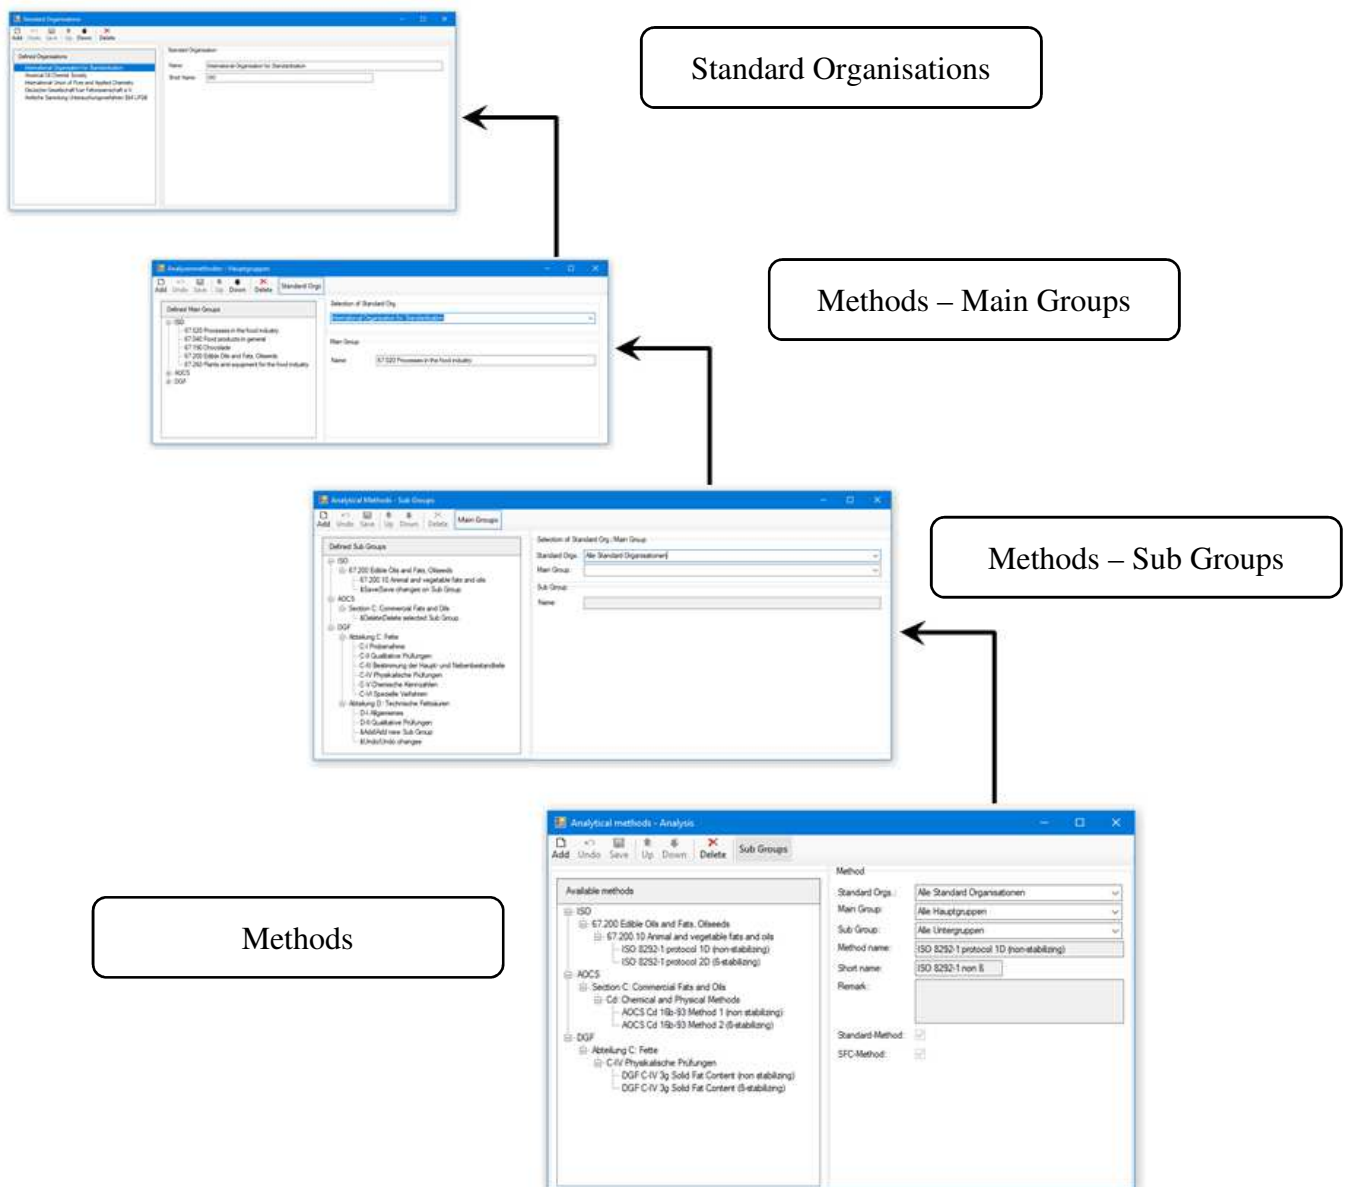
Standard Organisations

Methods – Main Groups

Methods – Sub Groups

Methods

Standard Organisations
Add Undo Save Up Down Delete
Defined Organisations
International Organisation for Standardisation
American Oil Chemists Society
International Union of Pure and Applied Chemistry
Deutsche Gesellschaft fuer Fettwissenschaft e.V.
Amtliche Sammlung Untersuchungsverfahren §64 LFGB
Standard Organisation
Name: International Organisation for Standardisation
Short Name: ISO

Analysenmethoden - Hauptgruppen
Add Undo Save Up Down Delete Standard Orgs
Defined Main Groups
ISO
67.020 Processes in the food industry
67.040 Food products in general
67.190 Chocolate
67.200 Edible Oils and Fats, Oilseeds
67.260 Plants and equipment for the food industry
AOCS
DGF
Selection of Standard Org.
International Organisation for Standardisation
Main Group
Name: 67.020 Processes in the food industry

Analytical Methods - Sub Groups
Add Undo Save Up Down Delete Main Groups
Defined Sub Groups
ISO
67.200 Edible Oils and Fats, Oilseeds
67.200.10 Animal and vegetable fats and oils
&Save|Save changes on Sub Group
AOCS
Section C: Commercial Fats and Oils
&Delete|Delete selected Sub Group
DGF
Abteilung C: Fette
C-I Probenahme
C-II Qualitative Prüfungen
C-III Bestimmung der Haupt- und Nebenbestandteile
C-IV Physikalische Prüfungen
C-V Chemische Kennzahlen
C-VI Spezielle Verfahren
Abteilung D: Technische Fettsäuren
D-I Allgemeines
D-II Qualitative Prüfungen
&Add|Add new Sub Group
&Undo|Undo changes
Selection of Standard Org./Main Group
Standard Orgs.: Alle Standard Organisationen
Main Group:
Sub Group
Name:

Analytical methods - Analysis
Add Undo Save Up Down Delete Sub Groups
Available methods
ISO
67.200 Edible Oils and Fats, Oilseeds
67.200.10 Animal and vegetable fats and oils
ISO 8292-1 protocol 1D (non-stabilizing)
ISO 8292-1 protocol 2D (S-stabilizing)
AOCS
Section C: Commercial Fats and Oils
Cd: Chemical and Physical Methods
AOCS Cd 16b-93 Method 1 (non stabilizing)
AOCS Cd 16b-93 Method 2 (S-stabilizing)
DGF
Abteilung C: Fette
C-IV Physikalische Prüfungen
DGF C-IV 3g Solid Fat Content (non stabilizing)
DGF C-IV 3g Solid Fat Content (S-stabilizing)
Method
Standard Orgs.: Alle Standard Organisationen
Main Group: Alle Hauptgruppen
Sub Group: Alle Untergruppen
Method name: ISO 8292-1 protocol 1D (non-stabilizing)
Short name: ISO 8292-1 non S
Remark:
Standard-Method:
SFC-Method: